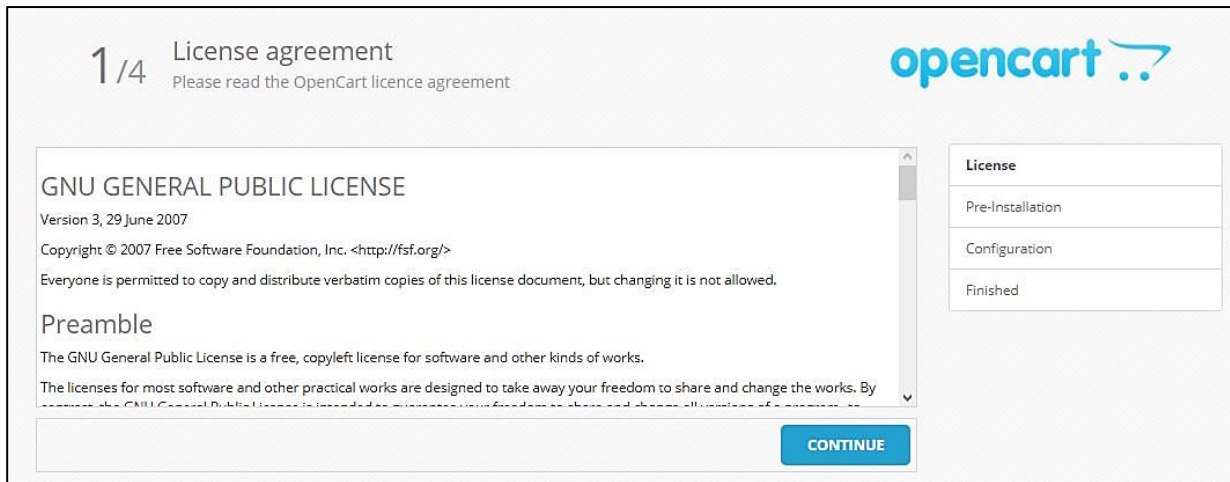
1/4 License agreement
Please read the OpenCart licence agreement

opencart

GNU GENERAL PUBLIC LICENSE

Version 3, 29 June 2007

Copyright © 2007 Free Software Foundation, Inc. <http://fsf.org/>

Everyone is permitted to copy and distribute verbatim copies of this license document, but changing it is not allowed.

Preamble

The GNU General Public License is a free, copyleft license for software and other kinds of works.

The licenses for most software and other practical works are designed to take away your freedom to share and change the works. By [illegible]

CONTINUE

License
Pre-Installation
Configuration
Finished